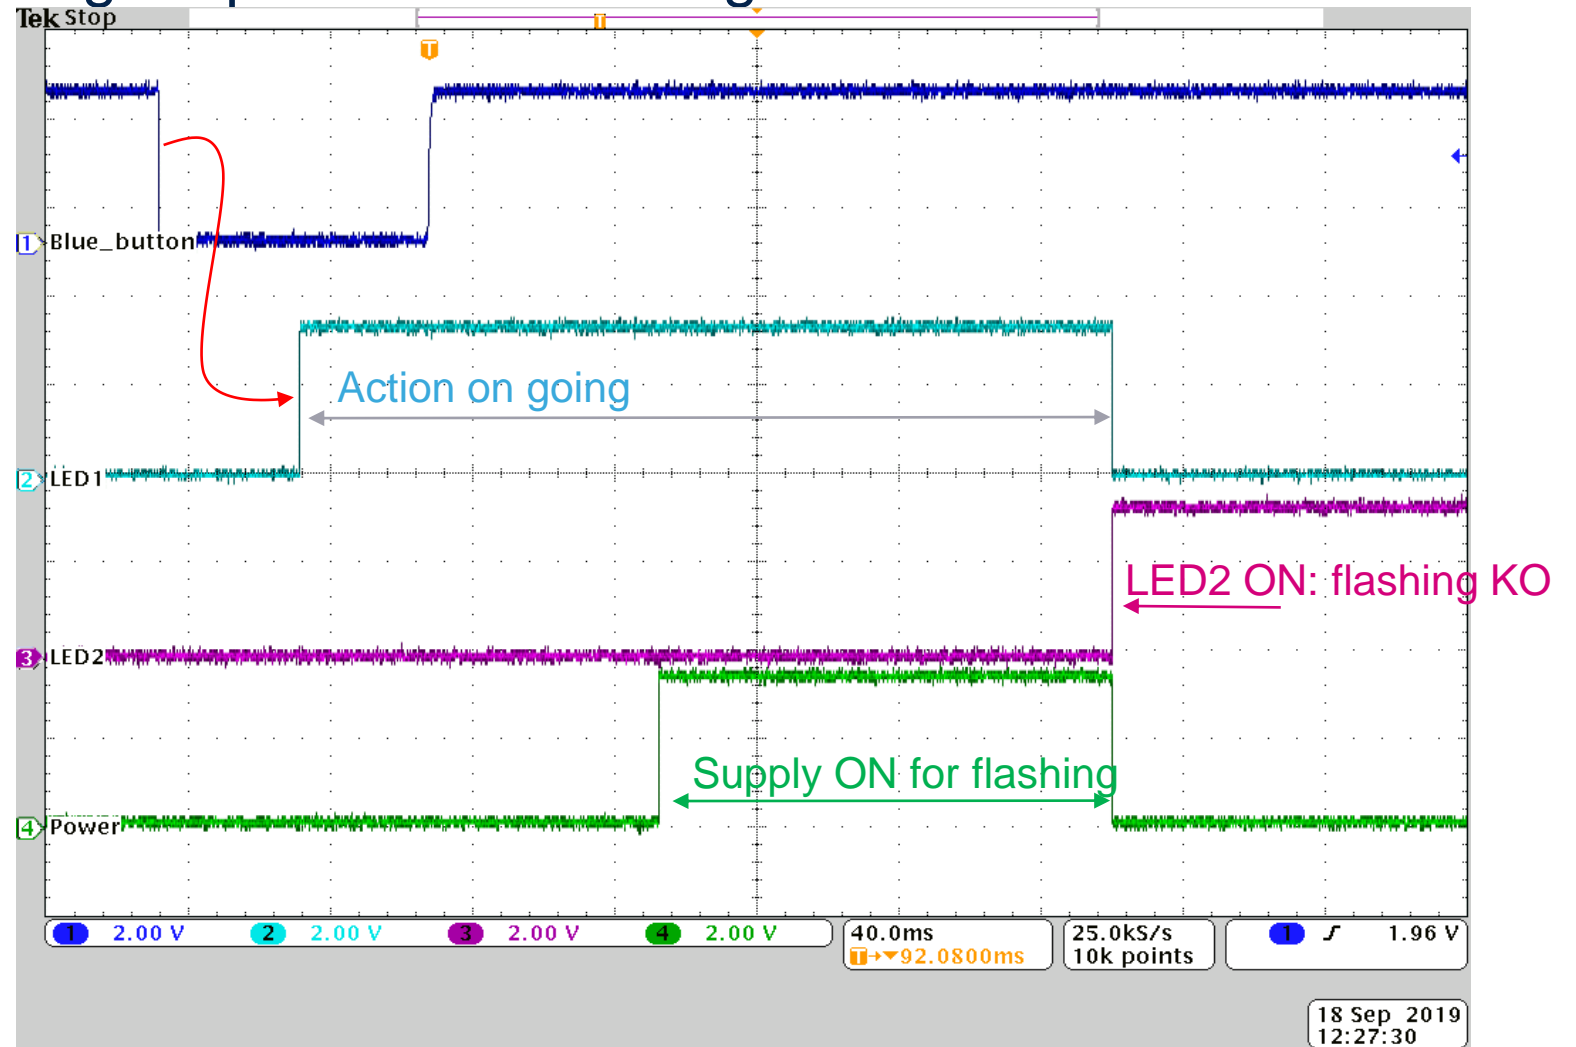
Tek Stop

1 Blue_button

Action on going

2 LED1

LED2 ON: flashing KO

3 LED2

Supply ON for flashing

4 Power

1 2.00 V 2 2.00 V 3 2.00 V 4 2.00 V

40.0ms
T→▼92.0800ms

25.0kS/s
10k points

1 ʃ 1.96 V

18 Sep 2019
12:27:30